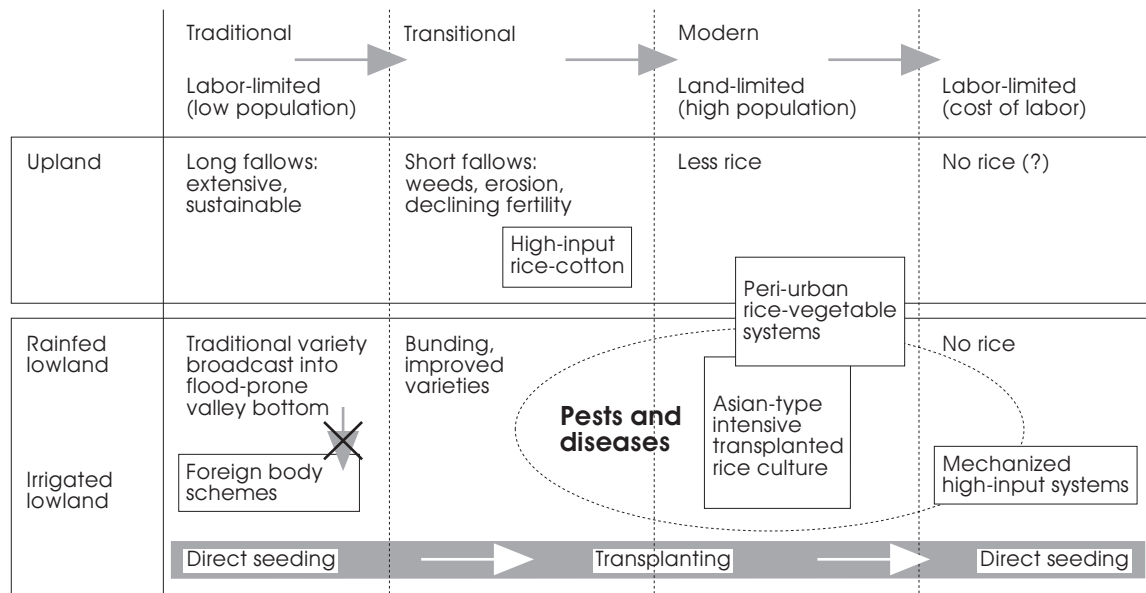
|  | Traditional | Transitional | Modern |  |
|---|---|---|---|---|
|  | Labor-limited (low population) |  | Land-limited (high population) | Labor-limited (cost of labor) |
| Upland | Long fallows: extensive, sustainable | Short fallows: weeds, erosion, declining fertility | Less rice | No rice (?) |
|  |  | High-input rice-cotton |  |  |
| Rainfed lowland | Traditional variety broadcast into flood-prone valley bottom | Bunding, improved varieties | Peri-urban rice-vegetable systems | No rice |
|  |  | Pests and diseases | Asian-type intensive transplanted rice culture |  |
| Irrigated lowland | Foreign body schemes |  |  | Mechanized high-input systems |
|  | Direct seeding |  | Transplanting | Direct seeding |